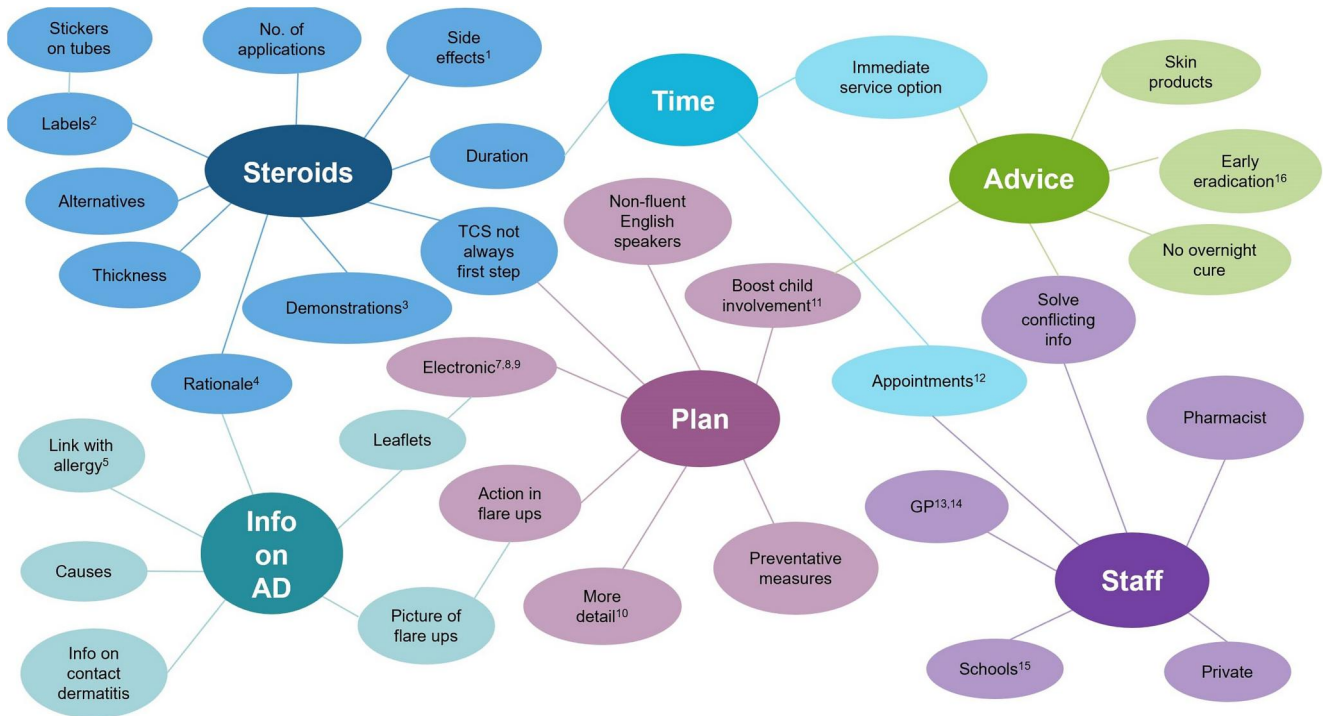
Stickers on tubes

No. of applications

Side effects$^1$

Labels$^2$

Steroids

Duration

Alternatives

Thickness

TCS not always first step

Demonstrations$^3$

Rationale$^4$

Time

Immediate service option

Skin products

Advice

Early eradication$^{16}$

No overnight cure

Non-fluent English speakers

Boost child involvement$^{11}$

Solve conflicting info

Electronic$^{7,8,9}$

Plan

Appointments$^{12}$

Pharmacist

Leaflets

Link with allergy$^5$

Info on AD

Action in flare ups

GP$^{13,14}$

Staff

Causes

Picture of flare ups

More detail$^{10}$

Preventative measures

Info on contact dermatitis

Schools$^{15}$

Private